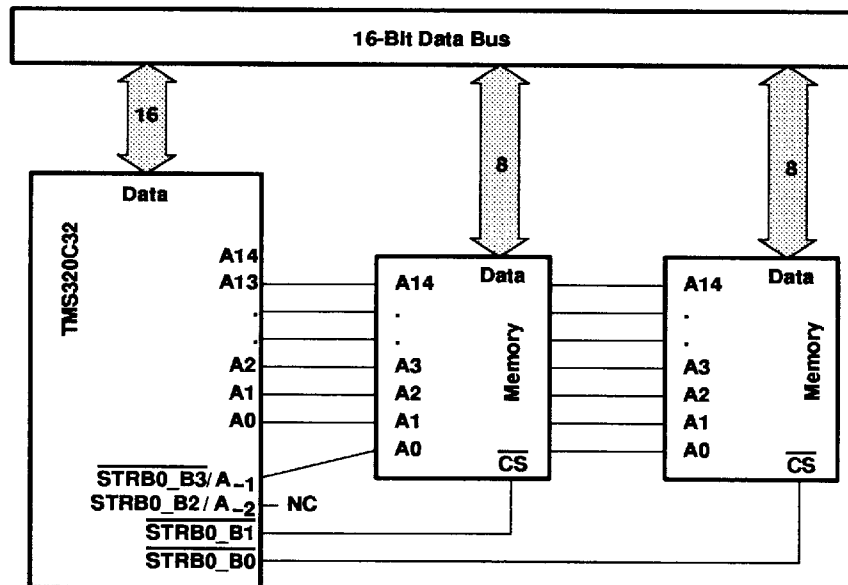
16-Bit Data Bus

16

8

8

Data

TMS320C32

A14
A13
.
.
A2
A1
A0

$\overline{STRB0\_B3}/A_{-1}$
$STRB0\_B2/A_{-2}$ NC
$\overline{STRB0\_B1}$
$\overline{STRB0\_B0}$

A14
.
.
A3
A2
A1
A0

Data

Memory

$\overline{CS}$

A14
.
.
A3
A2
A1
A0

Data

Memory

$\overline{CS}$